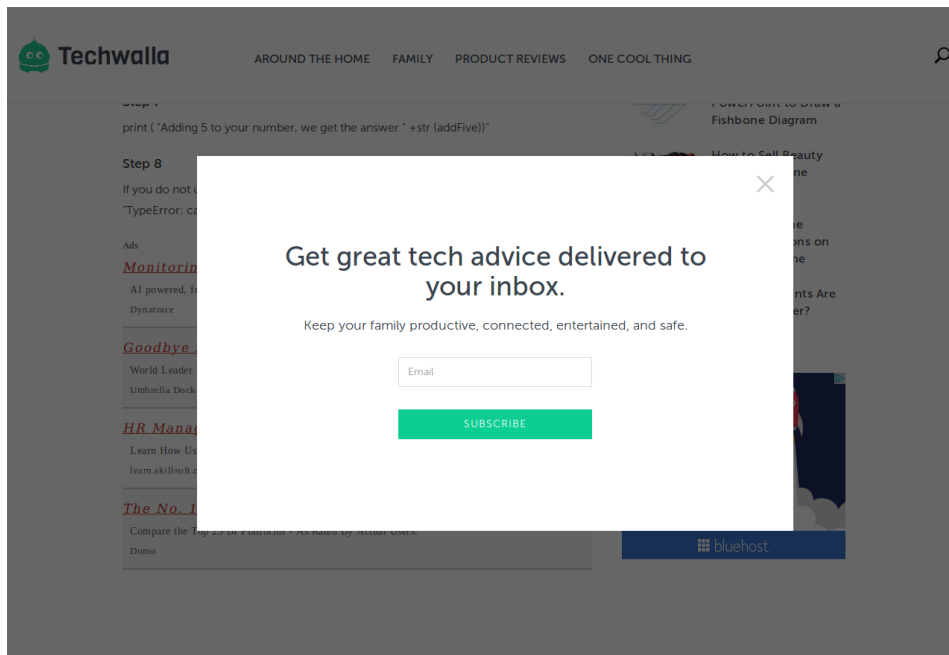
Techwalla

AROUND THE HOME FAMILY PRODUCT REVIEWS ONE COOL THING

Step 7

print ( "Adding 5 to your number, we get the answer " +str (addFive))"

Step 8

If you do not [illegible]

"TypeError: ca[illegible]

Ads

Monitorin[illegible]

AI powered, f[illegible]

Dynatrace

Goodbye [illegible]

World Leader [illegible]

Umbrella Dock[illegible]

HR Manag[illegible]

Learn How Us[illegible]

learn.skillsoft.c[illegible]

The No. 1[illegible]

Compare the Top 25 BI Platforms - As Rated By Actual Users.

Domo

PowerPoint to Draw a Fishbone Diagram

How to Sell Beauty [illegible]ne

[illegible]e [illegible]ons on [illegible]ne

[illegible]nts Are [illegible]er?

bluehost

×

Get great tech advice delivered to your inbox.

Keep your family productive, connected, entertained, and safe.

Email

SUBSCRIBE